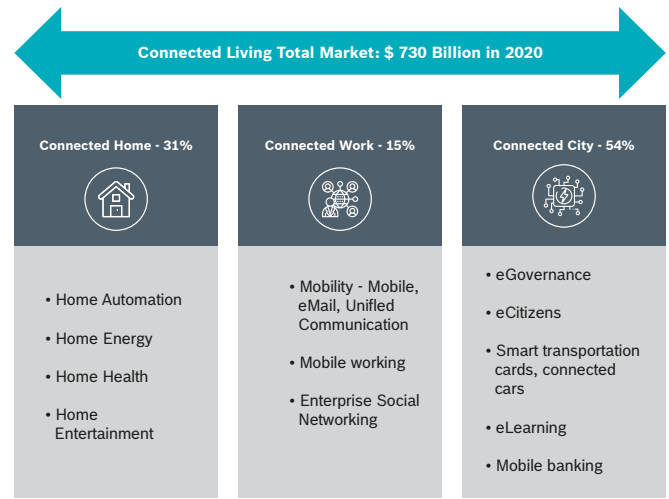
Connected Living Total Market: $ 730 Billion in 2020

Connected Home - 31%

• Home Automation
• Home Energy
• Home Health
• Home Entertainment

Connected Work - 15%

• Mobility - Mobile, eMail, Unified Communication
• Mobile working
• Enterprise Social Networking

Connected City - 54%

• eGovernance
• eCitizens
• Smart transportation cards, connected cars
• eLearning
• Mobile banking